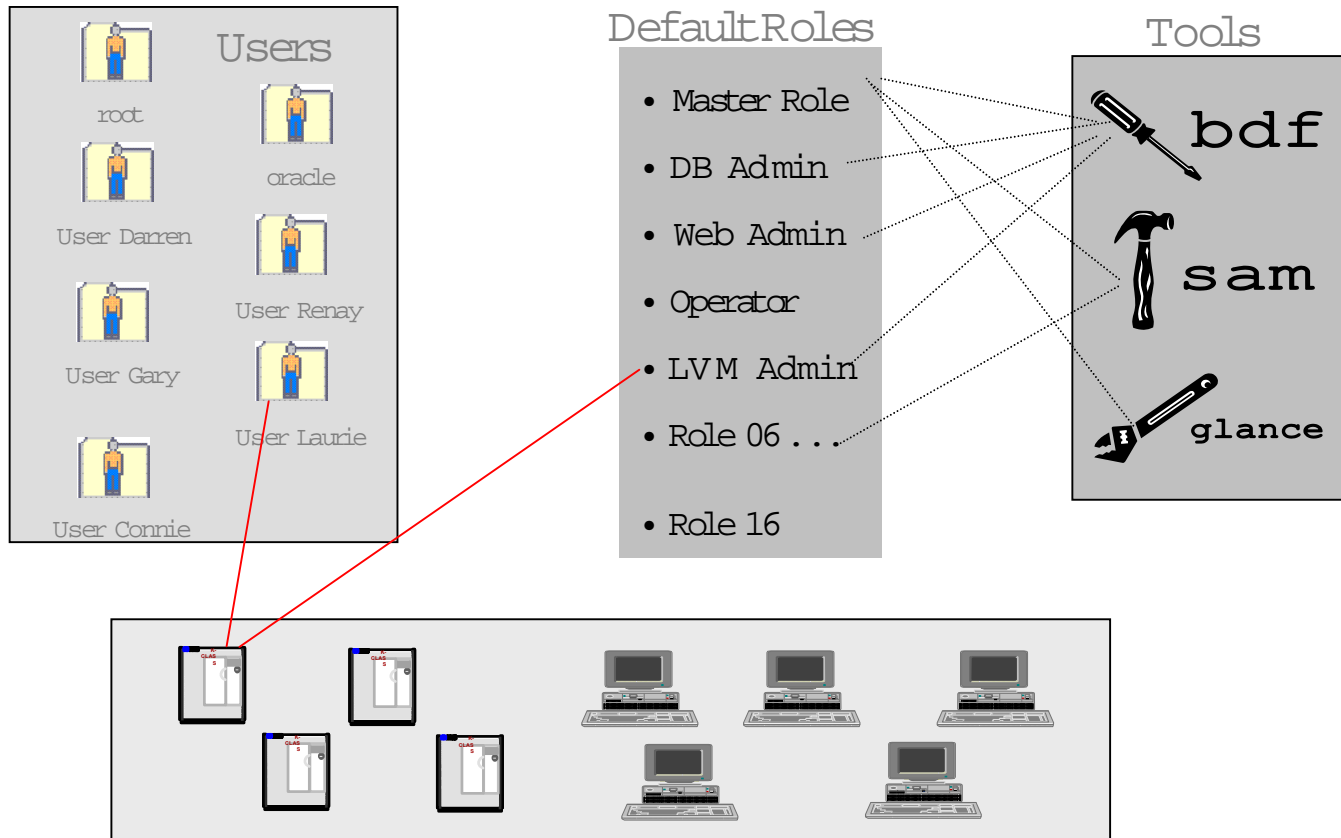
Users

root

oracle

User Darren

User Renay

User Gary

User Laurie

User Connie

DefaultRoles

• Master Role

• DB Admin

• Web Admin

• Operator

• LVM Admin

• Role 06 . . .

• Role 16

Tools

bdf

sam

glance